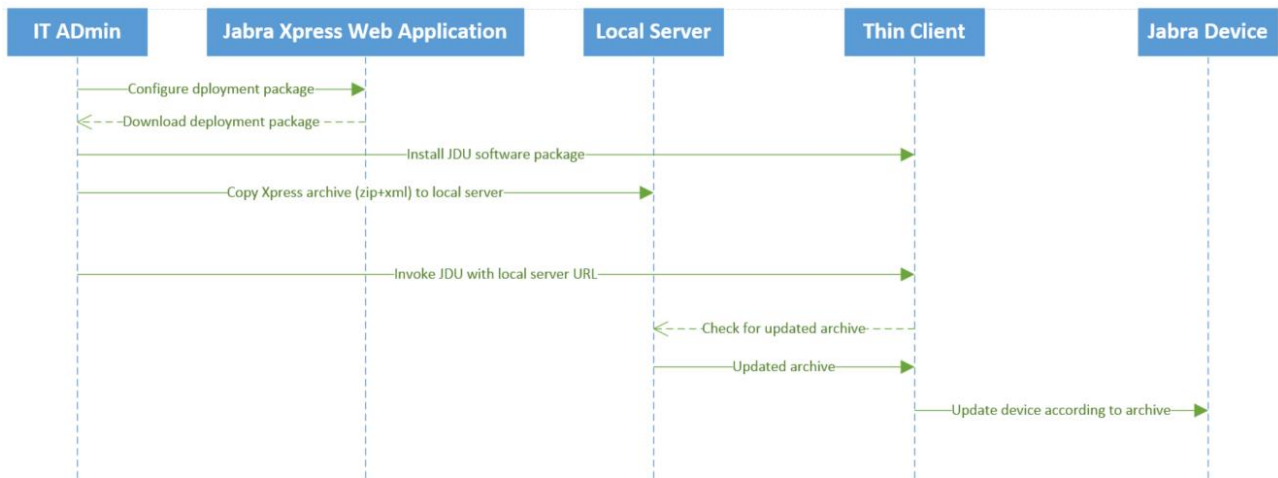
IT ADmin

Jabra Xpress Web Application

Local Server

Thin Client

Jabra Device

Configure dployment package

Download deployment package

Install JDU software package

Copy Xpress archive (zip+xml) to local server

Invoke JDU with local server URL

Check for updated archive

Updated archive

Update device according to archive